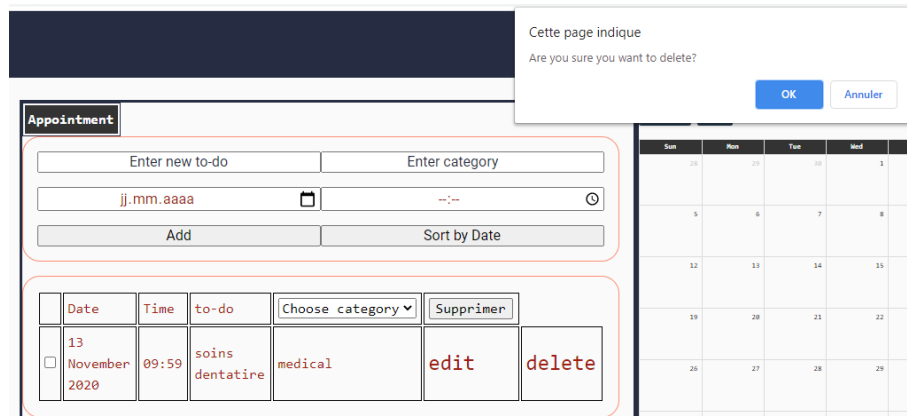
Cette page indique

Are you sure you want to delete?

OK

Annuler

Appointment

Enter new to-do

Enter category

jj.mm.aaaa

--:--

Add

Sort by Date

| | Date | Time | to-do | Choose category | Supprimer |
|---|---|---|---|---|---|
| | 13 November 2020 | 09:59 | soins dentatire | medical | edit | delete |

| Sun | Mon | Tue | Wed |
|---|---|---|---|
| 28 | 29 | 30 | 1 |
| 5 | 6 | 7 | 8 |
| 12 | 13 | 14 | 15 |
| 19 | 20 | 21 | 22 |
| 26 | 27 | 28 | 29 |